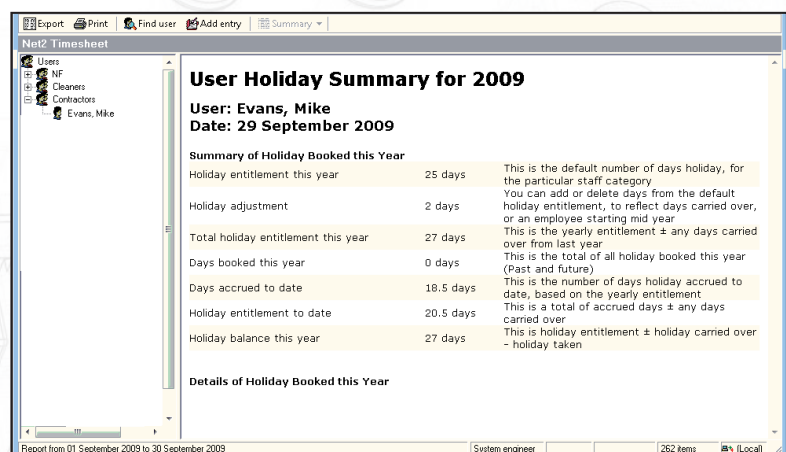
Export Print Find user Add entry Summary

Net2 Timesheet

Users
NF
Cleaners
Contractors
Evans, Mike

User Holiday Summary for 2009

User: Evans, Mike
Date: 29 September 2009

Summary of Holiday Booked this Year

| | | |
|---|---|---|
| Holiday entitlement this year | 25 days | This is the default number of days holiday, for the particular staff category |
| Holiday adjustment | 2 days | You can add or delete days from the default holiday entitlement, to reflect days carried over, or an employee starting mid year |
| Total holiday entitlement this year | 27 days | This is the yearly entitlement ± any days carried over from last year |
| Days booked this year | 0 days | This is the total of all holiday booked this year (Past and future) |
| Days accrued to date | 18.5 days | This is the number of days holiday accrued to date, based on the yearly entitlement |
| Holiday entitlement to date | 20.5 days | This is a total of accrued days ± any days carried over |
| Holiday balance this year | 27 days | This is holiday entitlement ± holiday carried over - holiday taken |

Details of Holiday Booked this Year

Report from 01 September 2009 to 30 September 2009 | System engineer | 262 items | (Local)